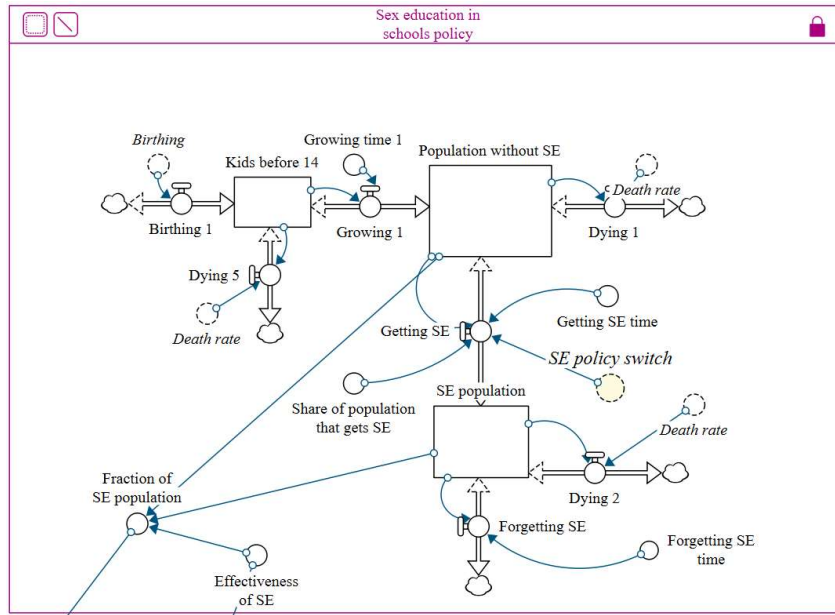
Sex education in schools policy

Birthing

Kids before 14

Growing time 1

Population without SE

Death rate

Birthing 1

Growing 1

Dying 1

Dying 5

Death rate

Getting SE

Getting SE time

SE policy switch

SE population

Share of population that gets SE

Death rate

Fraction of SE population

Dying 2

Forgetting SE

Forgetting SE time

Effectiveness of SE